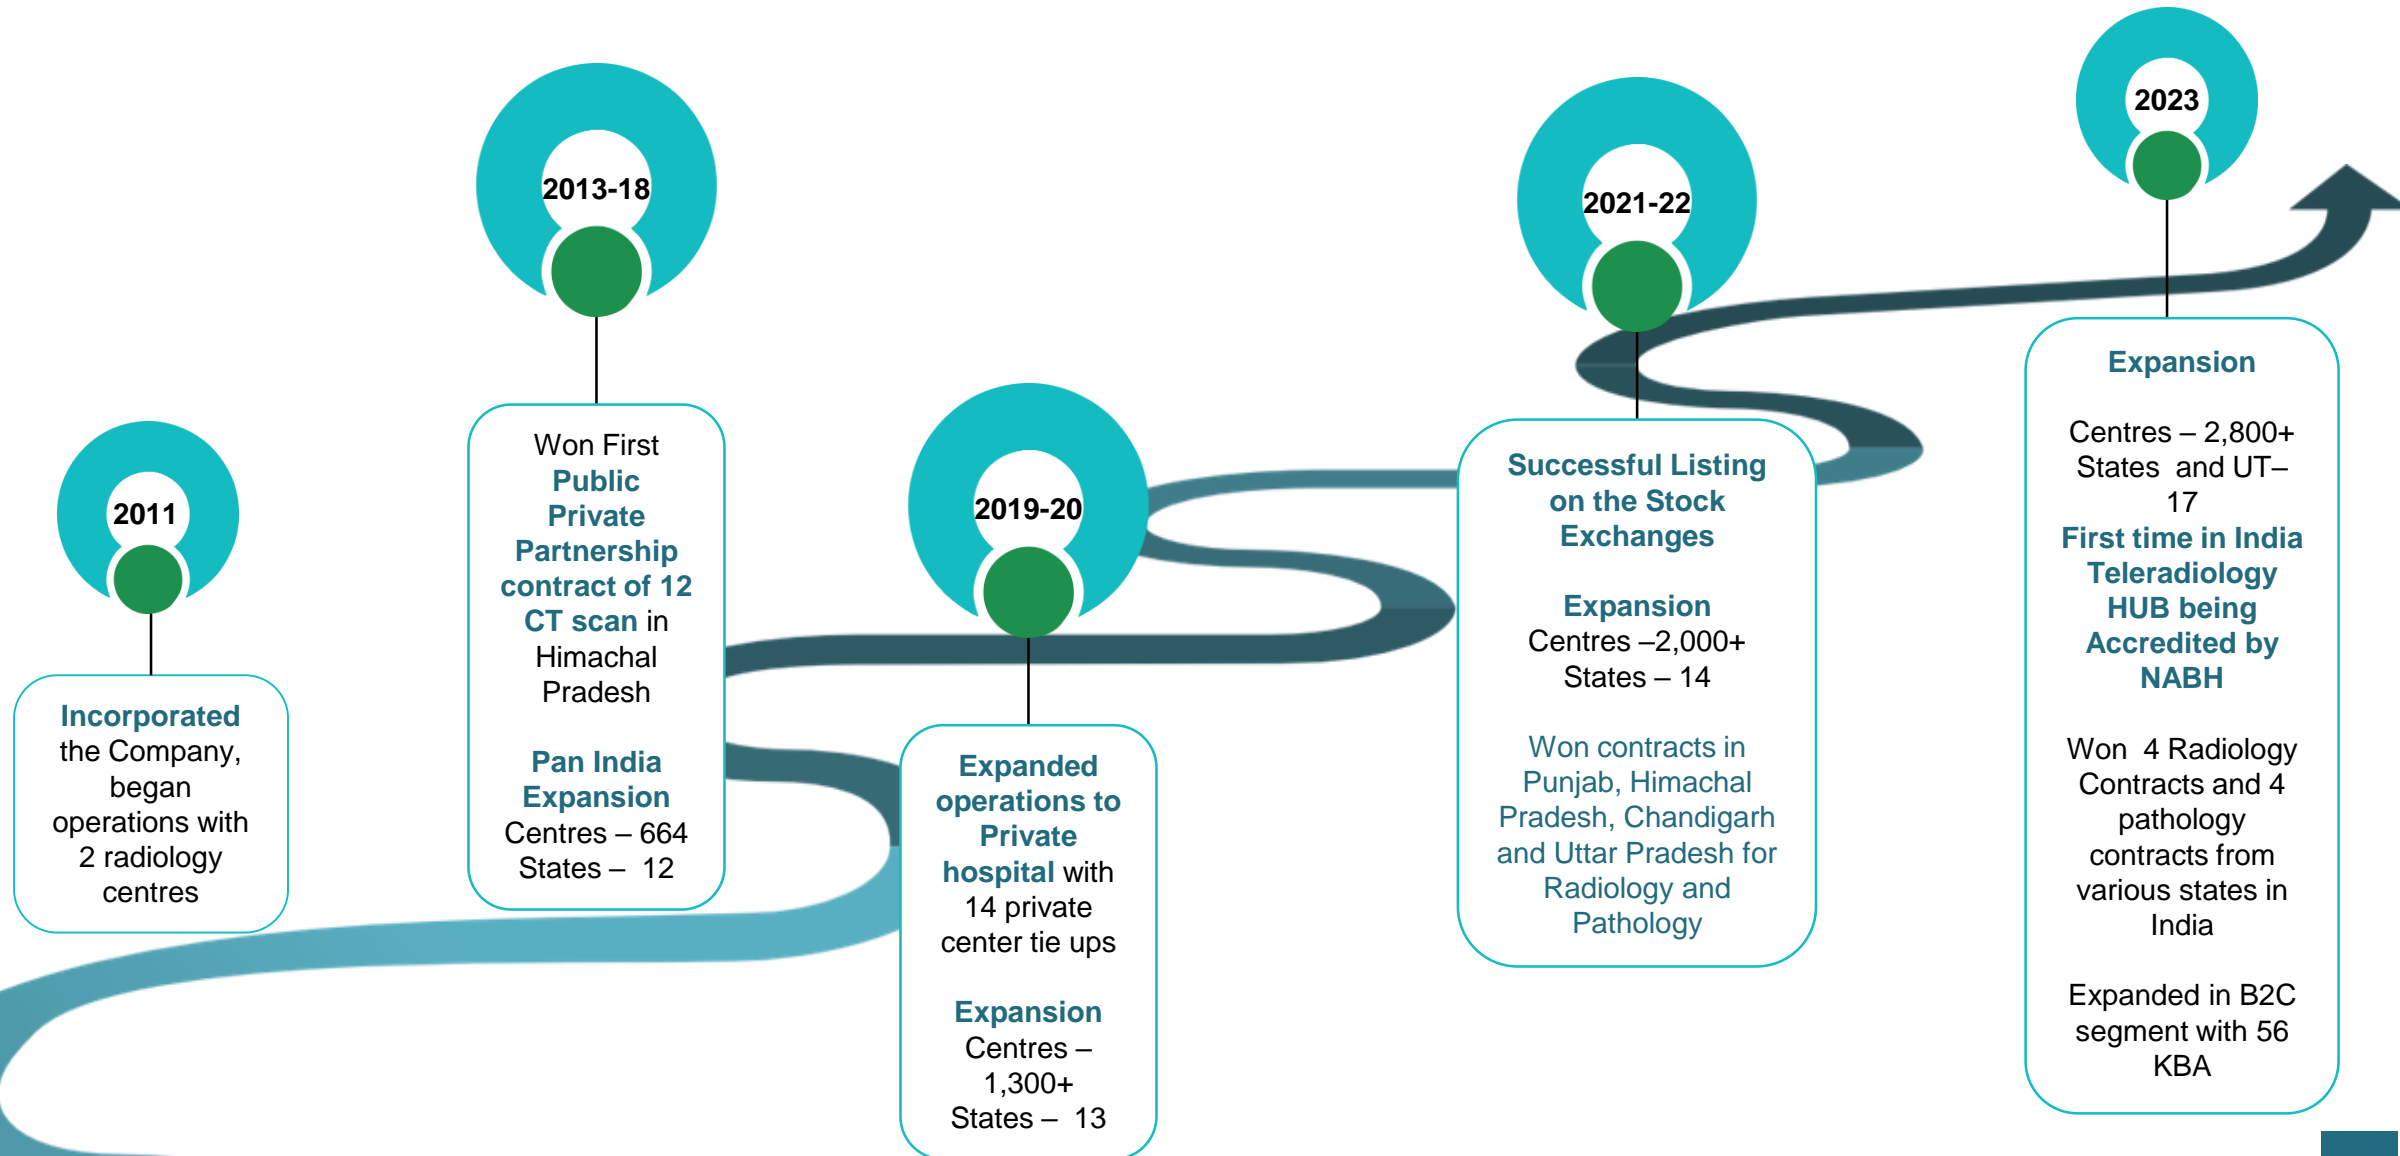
2011

Incorporated the Company, began operations with 2 radiology centres

2013-18

Won First Public Private Partnership contract of 12 CT scan in Himachal Pradesh

Pan India Expansion
Centres – 664
States – 12

2019-20

Expanded operations to Private hospital with 14 private center tie ups

Expansion
Centres – 1,300+
States – 13

2021-22

Successful Listing on the Stock Exchanges

Expansion
Centres –2,000+
States – 14

Won contracts in Punjab, Himachal Pradesh, Chandigarh and Uttar Pradesh for Radiology and Pathology

2023

Expansion

Centres – 2,800+
States and UT– 17
First time in India Teleradiology HUB being Accredited by NABH

Won 4 Radiology Contracts and 4 pathology contracts from various states in India

Expanded in B2C segment with 56 KBA